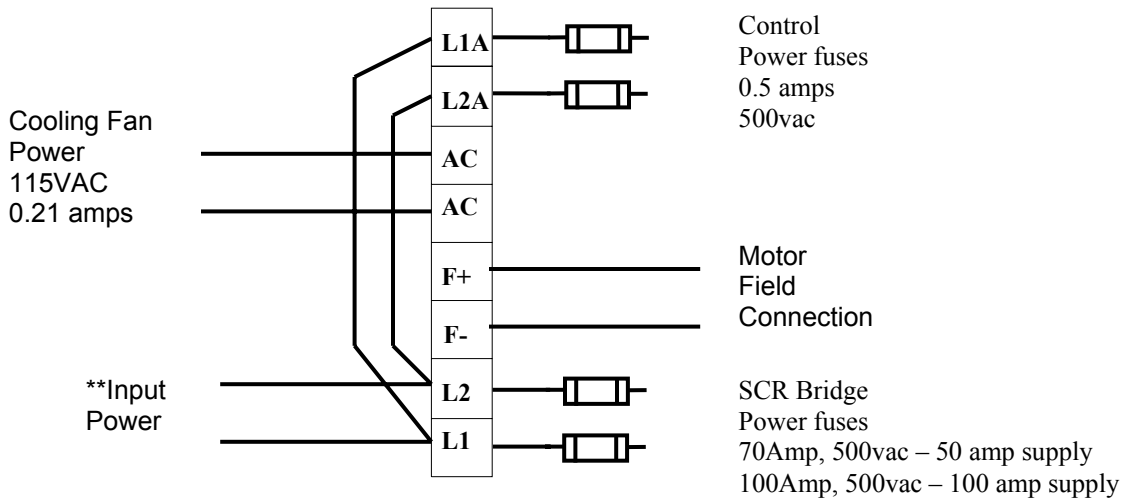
L1A

L2A

AC

AC

F+

F-

L2

L1

Control
Power fuses
0.5 amps
500vac

Cooling Fan
Power
115VAC
0.21 amps

Motor
Field
Connection

**Input
Power

SCR Bridge
Power fuses
70Amp, 500vac – 50 amp supply
100Amp, 500vac – 100 amp supply